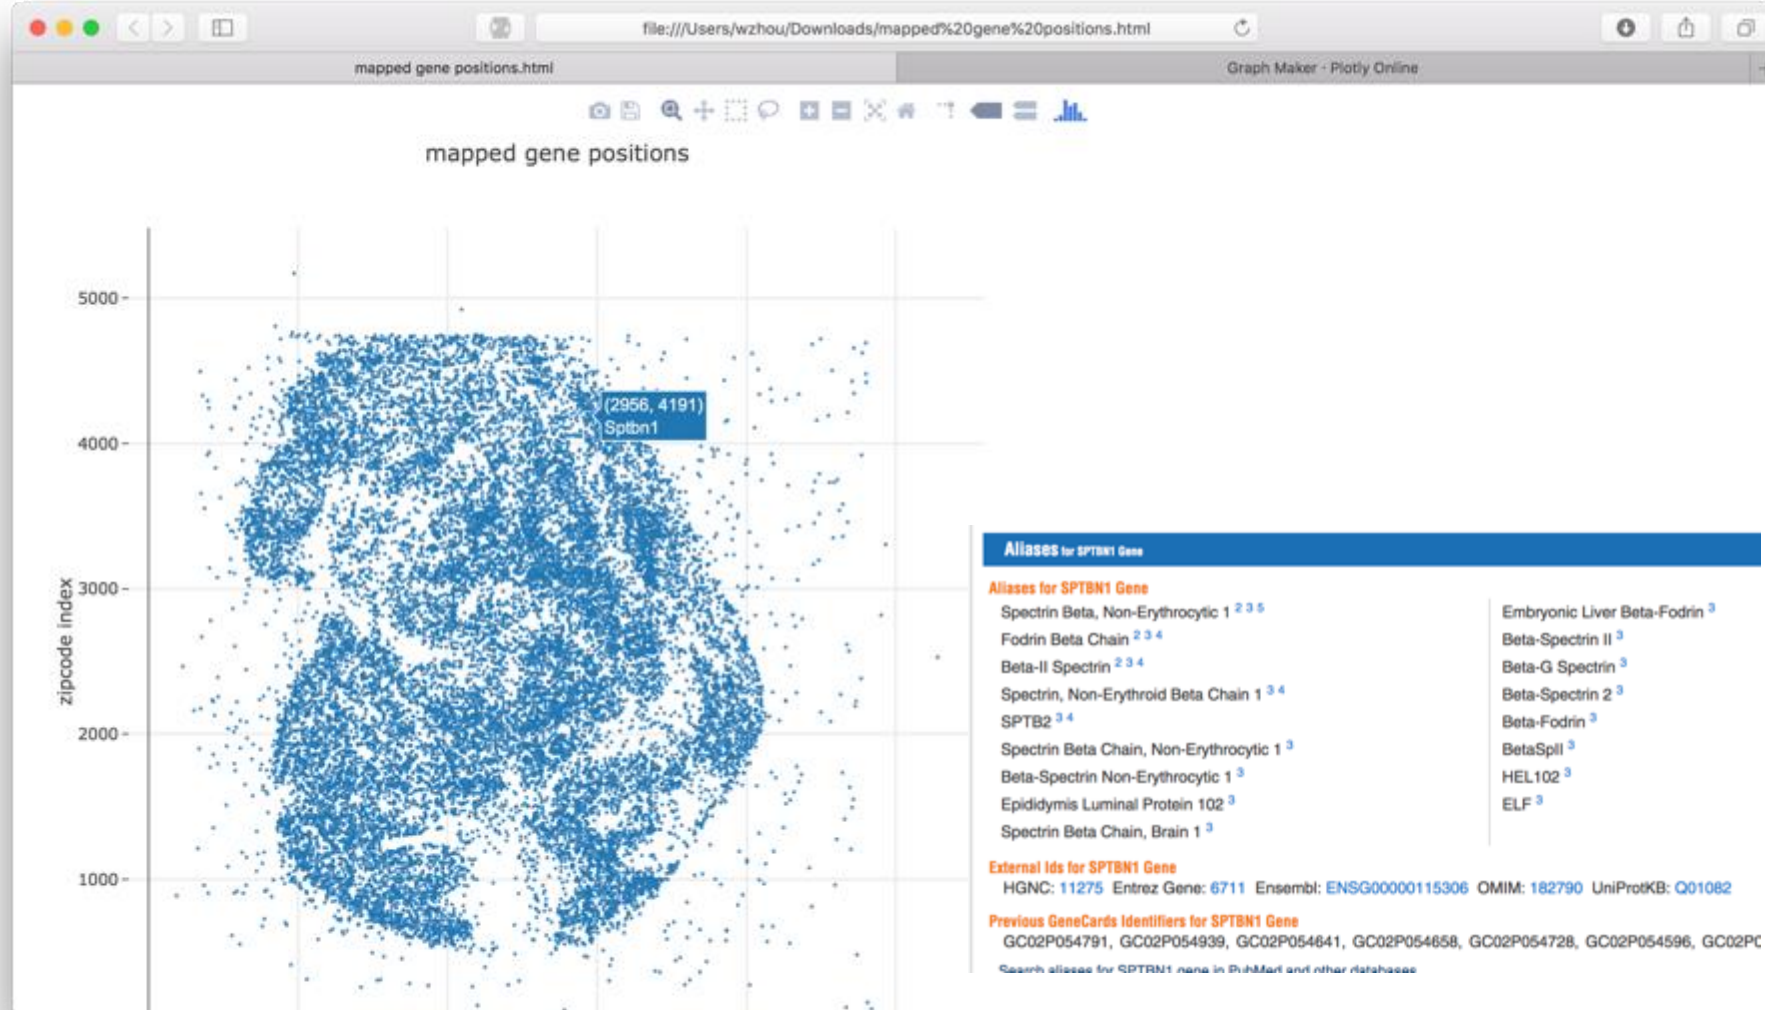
file:///Users/wzhou/Downloads/mapped%20gene%20positions.html

mapped gene positions.html

Graph Maker · Plotly Online

mapped gene positions

5000
4000
3000
2000
1000

zipcode index

(2956, 4191)
Sptbn1

Aliases for SPTBN1 Gene

Aliases for SPTBN1 Gene

Spectrin Beta, Non-Erythrocytic 1 $^{2\ 3\ 5}$
Fodrin Beta Chain $^{2\ 3\ 4}$
Beta-II Spectrin $^{2\ 3\ 4}$
Spectrin, Non-Erythroid Beta Chain 1 $^{3\ 4}$
SPTB2 $^{3\ 4}$
Spectrin Beta Chain, Non-Erythrocytic 1 $^{3}$
Beta-Spectrin Non-Erythrocytic 1 $^{3}$
Epididymis Luminal Protein 102 $^{3}$
Spectrin Beta Chain, Brain 1 $^{3}$

Embryonic Liver Beta-Fodrin $^{3}$
Beta-Spectrin II $^{3}$
Beta-G Spectrin $^{3}$
Beta-Spectrin 2 $^{3}$
Beta-Fodrin $^{3}$
BetaSpII $^{3}$
HEL102 $^{3}$
ELF $^{3}$

External Ids for SPTBN1 Gene

HGNC: 11275 Entrez Gene: 6711 Ensembl: ENSG00000115306 OMIM: 182790 UniProtKB: Q01082

Previous GeneCards Identifiers for SPTBN1 Gene

GC02P054791, GC02P054939, GC02P054641, GC02P054658, GC02P054728, GC02P054596, GC02P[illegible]

Search aliases for SPTBN1 gene in PubMed and other databases